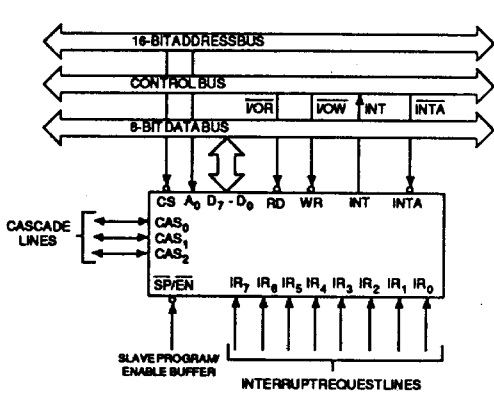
16-BITADDRESSBUS

CONTROL BUS

$\overline{I/OR}$ $\overline{I/OW}$ INT $\overline{INTA}$

8-BIT DATA BUS

CS $A_0$ $D_7 - D_0$ $\overline{RD}$ $\overline{WR}$ INT $\overline{INTA}$

CASCADE LINES

$CAS_0$
$CAS_1$
$CAS_2$

$\overline{SP}/\overline{EN}$

$IR_7$ $IR_6$ $IR_5$ $IR_4$ $IR_3$ $IR_2$ $IR_1$ $IR_0$

SLAVE PROGRAM/ ENABLE BUFFER

INTERRUPTREQUESTLINES